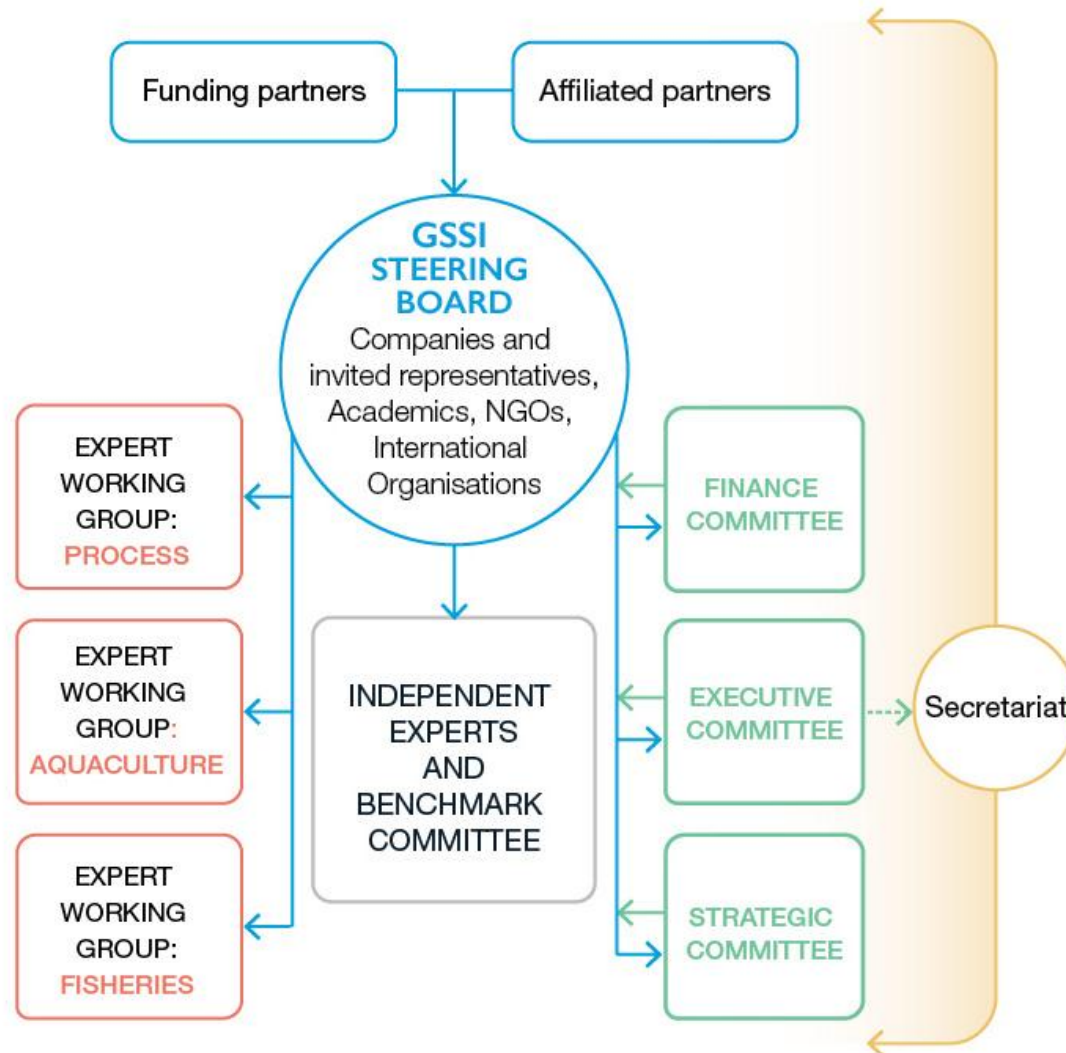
Funding partners

Affiliated partners

GSSI STEERING BOARD
Companies and invited representatives, Academics, NGOs, International Organisations

EXPERT WORKING GROUP: PROCESS

EXPERT WORKING GROUP: AQUACULTURE

EXPERT WORKING GROUP: FISHERIES

INDEPENDENT EXPERTS AND BENCHMARK COMMITTEE

FINANCE COMMITTEE

EXECUTIVE COMMITTEE

STRATEGIC COMMITTEE

Secretariat